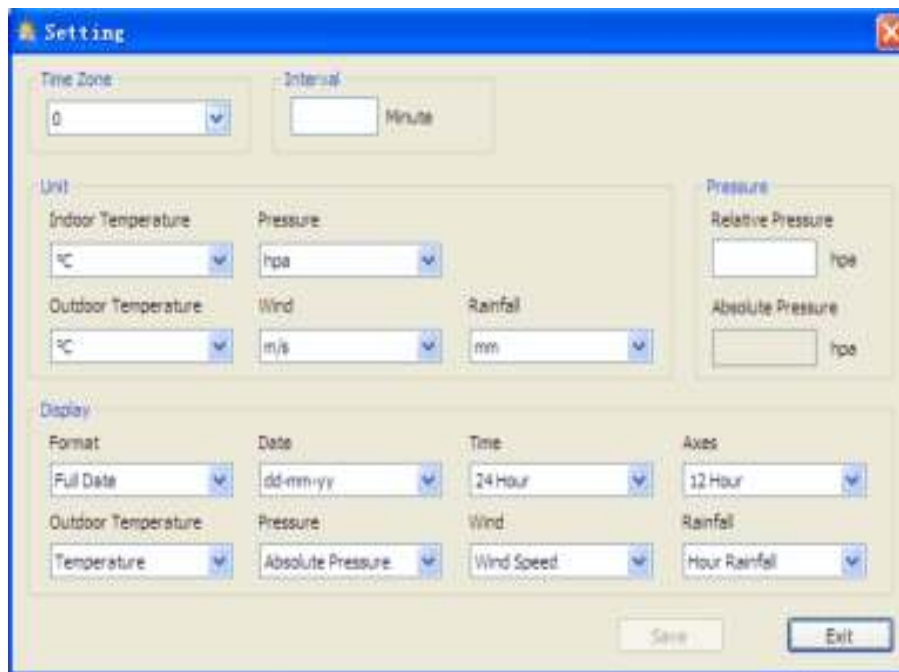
Setting

Time Zone
0

Interval
Minute

Unit
Indoor Temperature
°C
Pressure
hpa
Outdoor Temperature
°C
Wind
m/s
Rainfall
mm

Pressure
Relative Pressure
hpa
Absolute Pressure
hpa

Display
Format
Full Date
Date
dd-mm-yy
Time
24 Hour
Axes
12 Hour
Outdoor Temperature
Temperature
Pressure
Absolute Pressure
Wind
Wind Speed
Rainfall
Hour Rainfall

Save
Exit